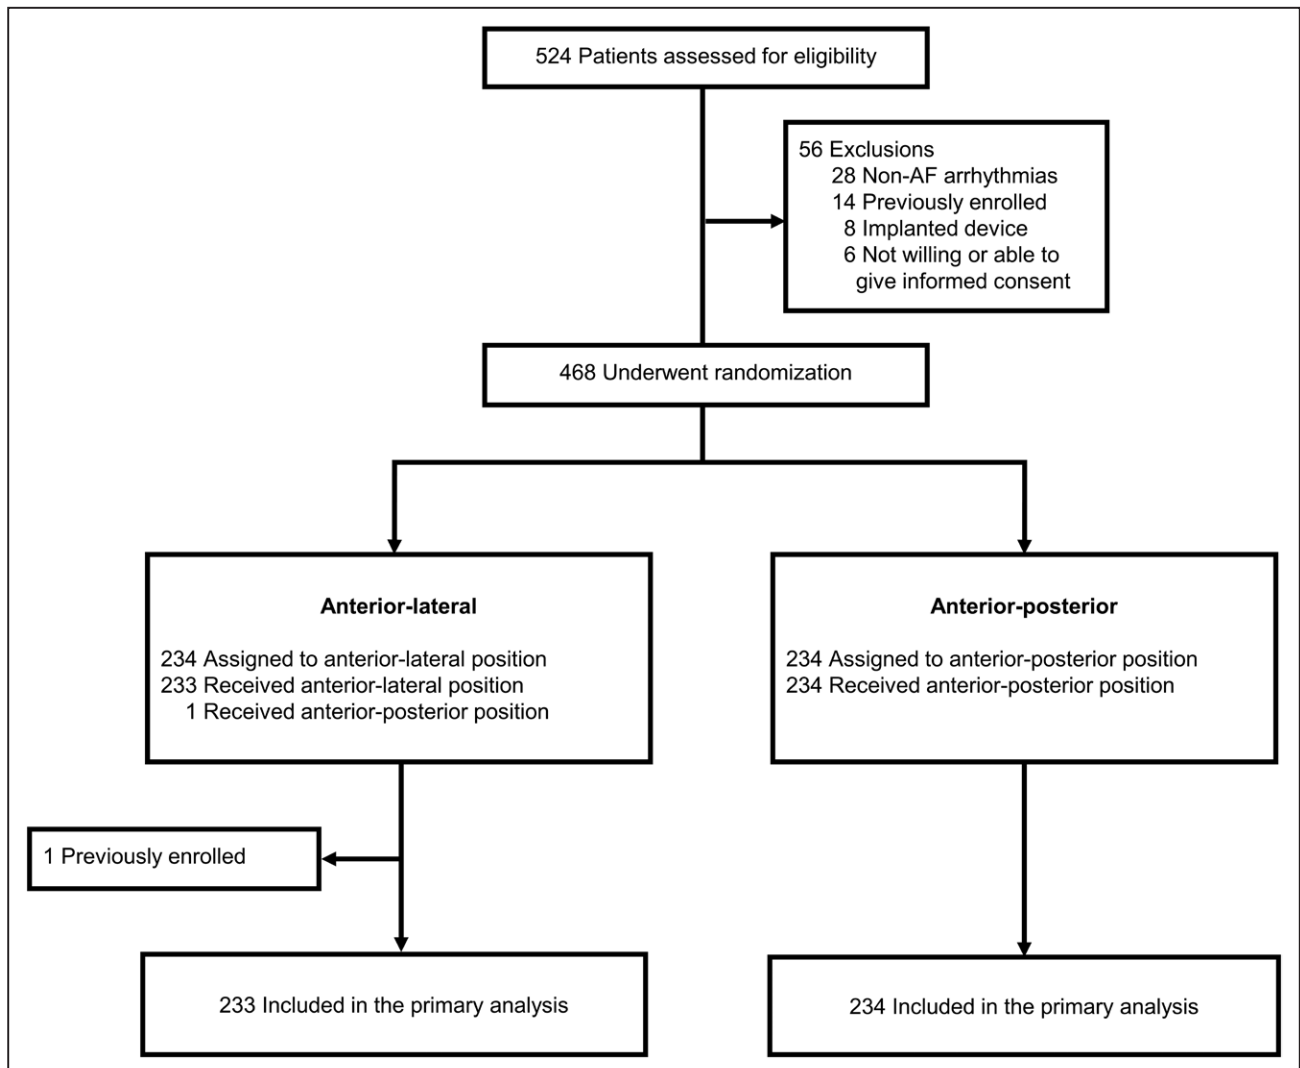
524 Patients assessed for eligibility

56 Exclusions
28 Non-AF arrhythmias
14 Previously enrolled
8 Implanted device
6 Not willing or able to give informed consent

468 Underwent randomization

Anterior-lateral

234 Assigned to anterior-lateral position
233 Received anterior-lateral position
1 Received anterior-posterior position

Anterior-posterior

234 Assigned to anterior-posterior position
234 Received anterior-posterior position

1 Previously enrolled

233 Included in the primary analysis

234 Included in the primary analysis